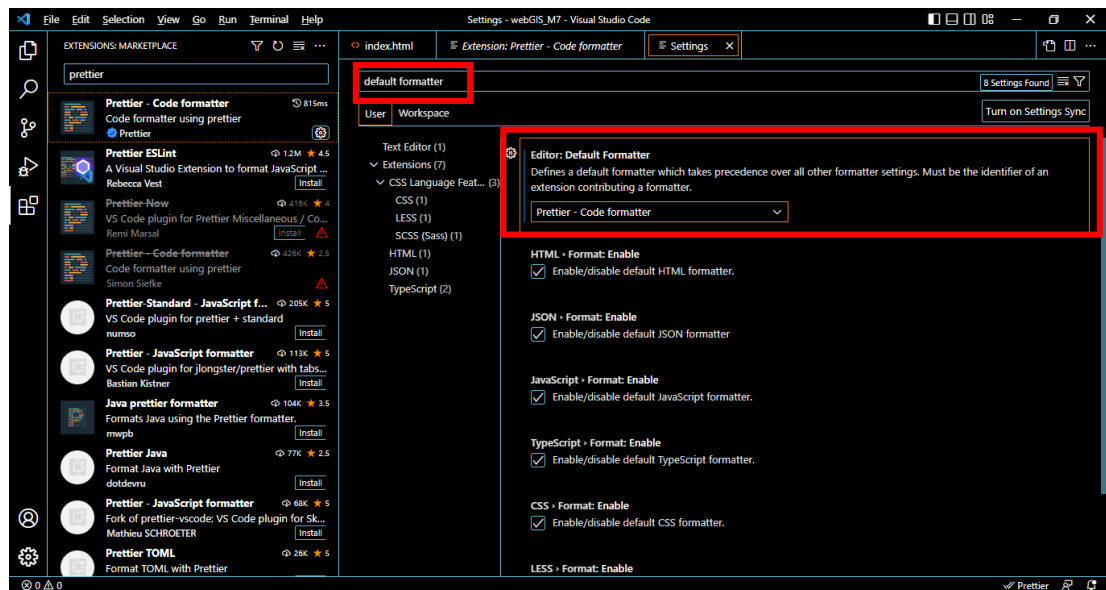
File Edit Selection View Go Run Terminal Help

Settings - webGIS_M7 - Visual Studio Code

EXTENSIONS: MARKETPLACE

prettier

Prettier - Code formatter 815ms
Code formatter using prettier
Prettier

Prettier ESLint 1.2M ★ 4.5
A Visual Studio Extension to format JavaScript ...
Rebecca Vest Install

Prettier Now 416K ★ 4
VS Code plugin for Prettier Miscellaneous / Co...
Remi Marsal Install

Prettier - Code formatter 426K ★ 2.5
Code formatter using prettier
Simon Siefke

Prettier-Standard - JavaScript f... 205K ★ 5
VS Code plugin for prettier + standard
numso Install

Prettier - JavaScript formatter 113K ★ 5
VS Code plugin for jlongster/prettier with tabs...
Bastian Kistner Install

Java prettier formatter 104K ★ 3.5
Formats Java using the Prettier formatter.
mwpb Install

Prettier Java 77K ★ 2.5
Format Java with Prettier
dotdevru Install

Prettier - JavaScript formatter 68K ★ 5
Fork of prettier-vscode: VS Code plugin for Sk...
Mathieu SCHROETER Install

Prettier TOML 26K ★ 5
Format TOML with Prettier

index.html Extension: Prettier - Code formatter Settings

default formatter

8 Settings Found

User Workspace

Turn on Settings Sync

Text Editor (1)
Extensions (7)
CSS Language Feat... (3)
CSS (1)
LESS (1)
SCSS (Sass) (1)
HTML (1)
JSON (1)
TypeScript (2)

Editor: Default Formatter
Defines a default formatter which takes precedence over all other formatter settings. Must be the identifier of an extension contributing a formatter.
Prettier - Code formatter

HTML › Format: Enable
Enable/disable default HTML formatter.

JSON › Format: Enable
Enable/disable default JSON formatter

JavaScript › Format: Enable
Enable/disable default JavaScript formatter.

TypeScript › Format: Enable
Enable/disable default TypeScript formatter.

CSS › Format: Enable
Enable/disable default CSS formatter.

LESS › Format: Enable

⊗ 0 ⚠ 0

✓ Prettier